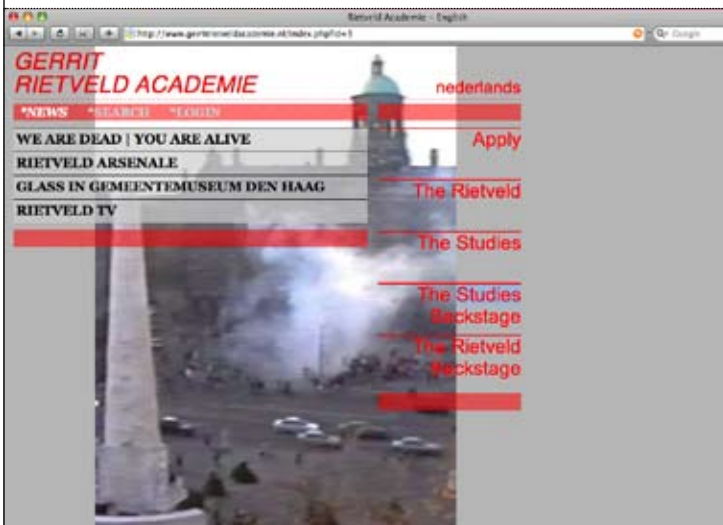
Rietveld Academie - English

http://www.gerritrietveldacademie.nl/index.php?id=1

Google

GERRIT
RIETVELD ACADEMIE

nederlands

*NEWS *SEARCH *LOGIN

WE ARE DEAD | YOU ARE ALIVE

RIETVELD ARSENALE

GLASS IN GEMEENTEMUSEUM DEN HAAG

RIETVELD TV

Apply

The Rietveld

The Studies

The Studies Backstage

The Rietveld Backstage